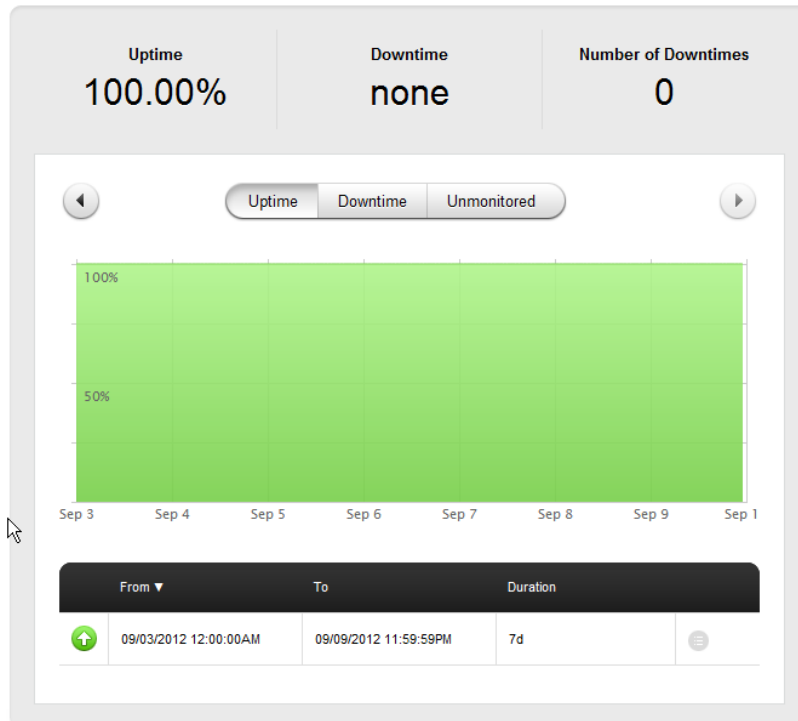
Uptime
100.00%

Downtime
none

Number of Downtimes
0

Uptime | Downtime | Unmonitored

100%

50%

Sep 3 Sep 4 Sep 5 Sep 6 Sep 7 Sep 8 Sep 9 Sep 1

| | From ▼ | To | Duration | |
|---|---|---|---|---|
| | 09/03/2012 12:00:00AM | 09/09/2012 11:59:59PM | 7d | |